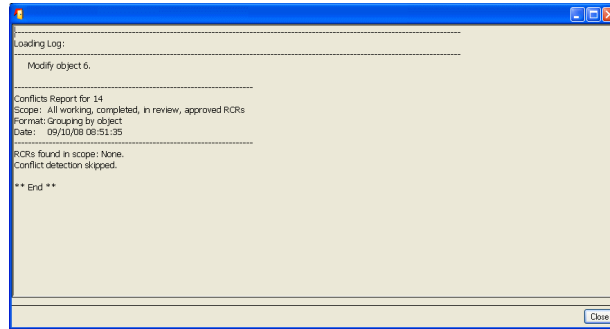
------------------------------------------------------------------------------------------------------------
Loading Log:
------------------------------------------------------------------------------------------------------------

Modify object 6.

--------------------------------------------------------------
Conflicts Report for 14
Scope: All working, completed, in review, approved RCRs
Format: Grouping by object
Date: 09/10/08 08:51:35
--------------------------------------------------------------
RCRs found in scope: None.
Conflict detection skipped.

** End **

Close